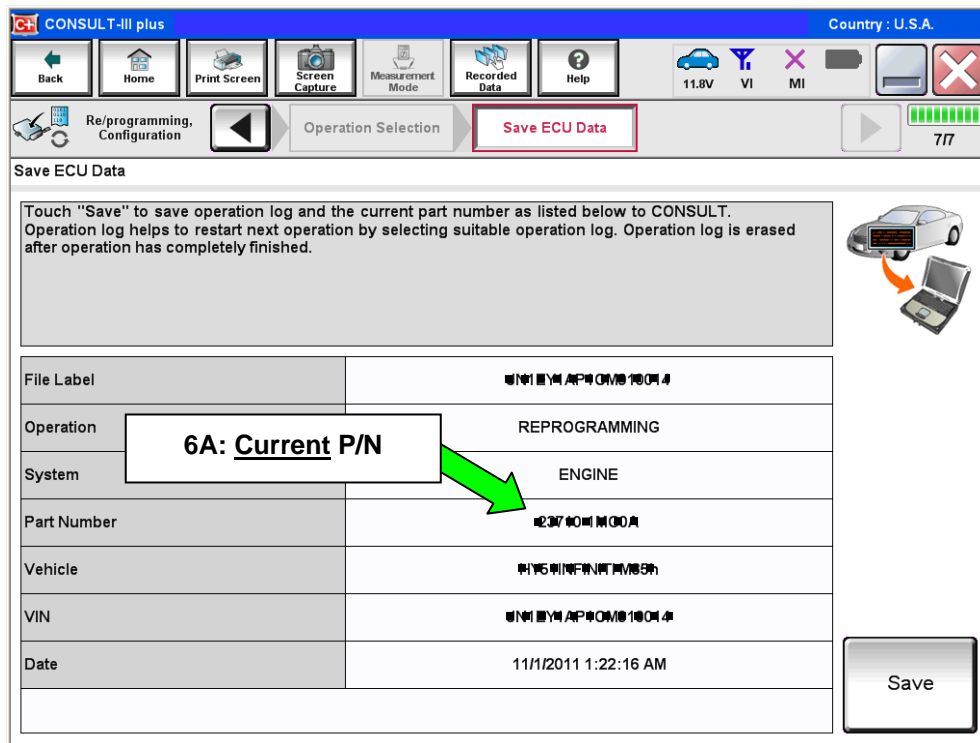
C+ CONSULT-III plus

Country : U.S.A.

Back
Home
Print Screen
Screen Capture
Measurement Mode
Recorded Data
Help
11.8V
VI
MI

Re/programming, Configuration
Operation Selection
Save ECU Data
7/7

Save ECU Data

Touch "Save" to save operation log and the current part number as listed below to CONSULT. Operation log helps to restart next operation by selecting suitable operation log. Operation log is erased after operation has completely finished.

| | |
|---|---|
| File Label | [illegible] |
| Operation | REPROGRAMMING |
| System | ENGINE |
| Part Number | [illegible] |
| Vehicle | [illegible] |
| VIN | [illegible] |
| Date | 11/1/2011 1:22:16 AM |

6A: Current P/N

Save